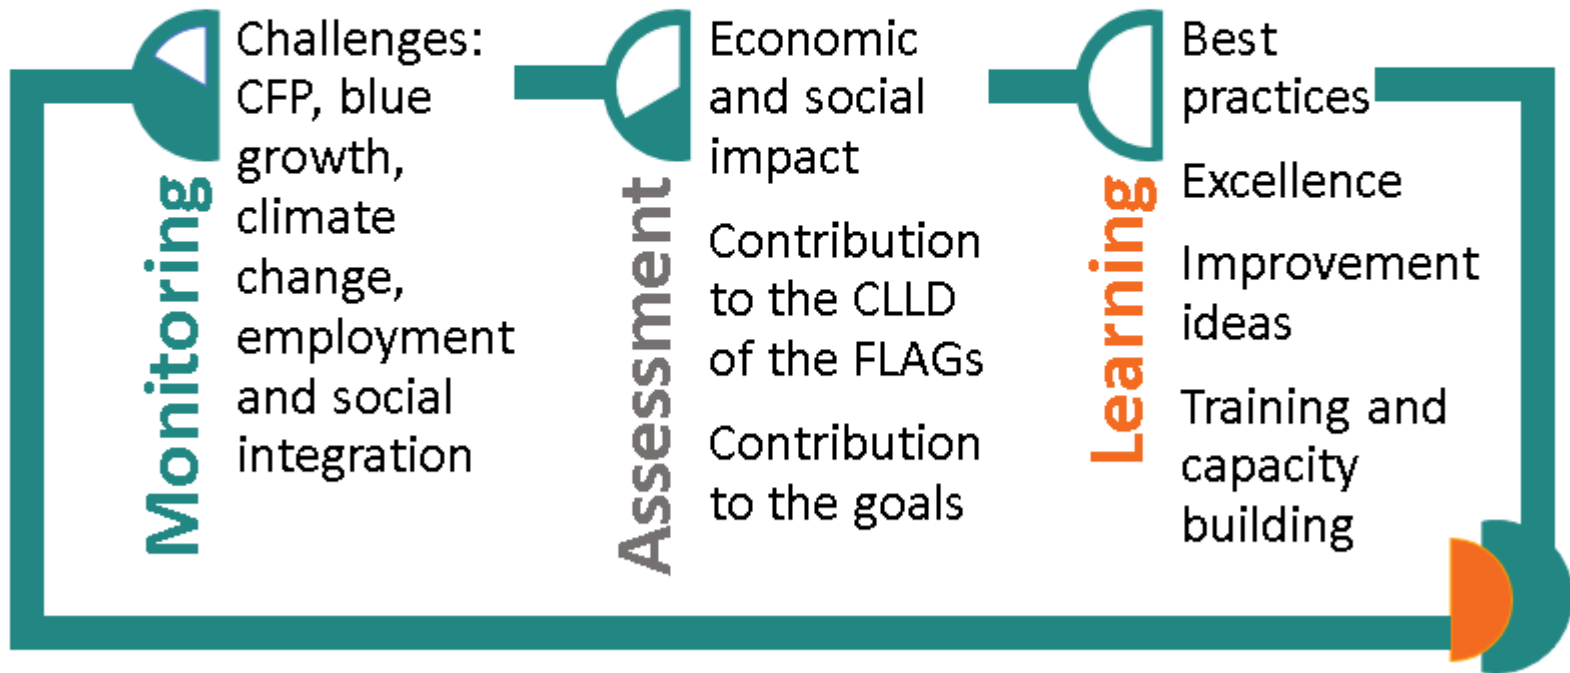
Monitoring

Challenges: CFP, blue growth, climate change, employment and social integration

Assessment

Economic and social impact

Contribution to the CLLD of the FLAGs

Contribution to the goals

Learning

Best practices

Excellence

Improvement ideas

Training and capacity building